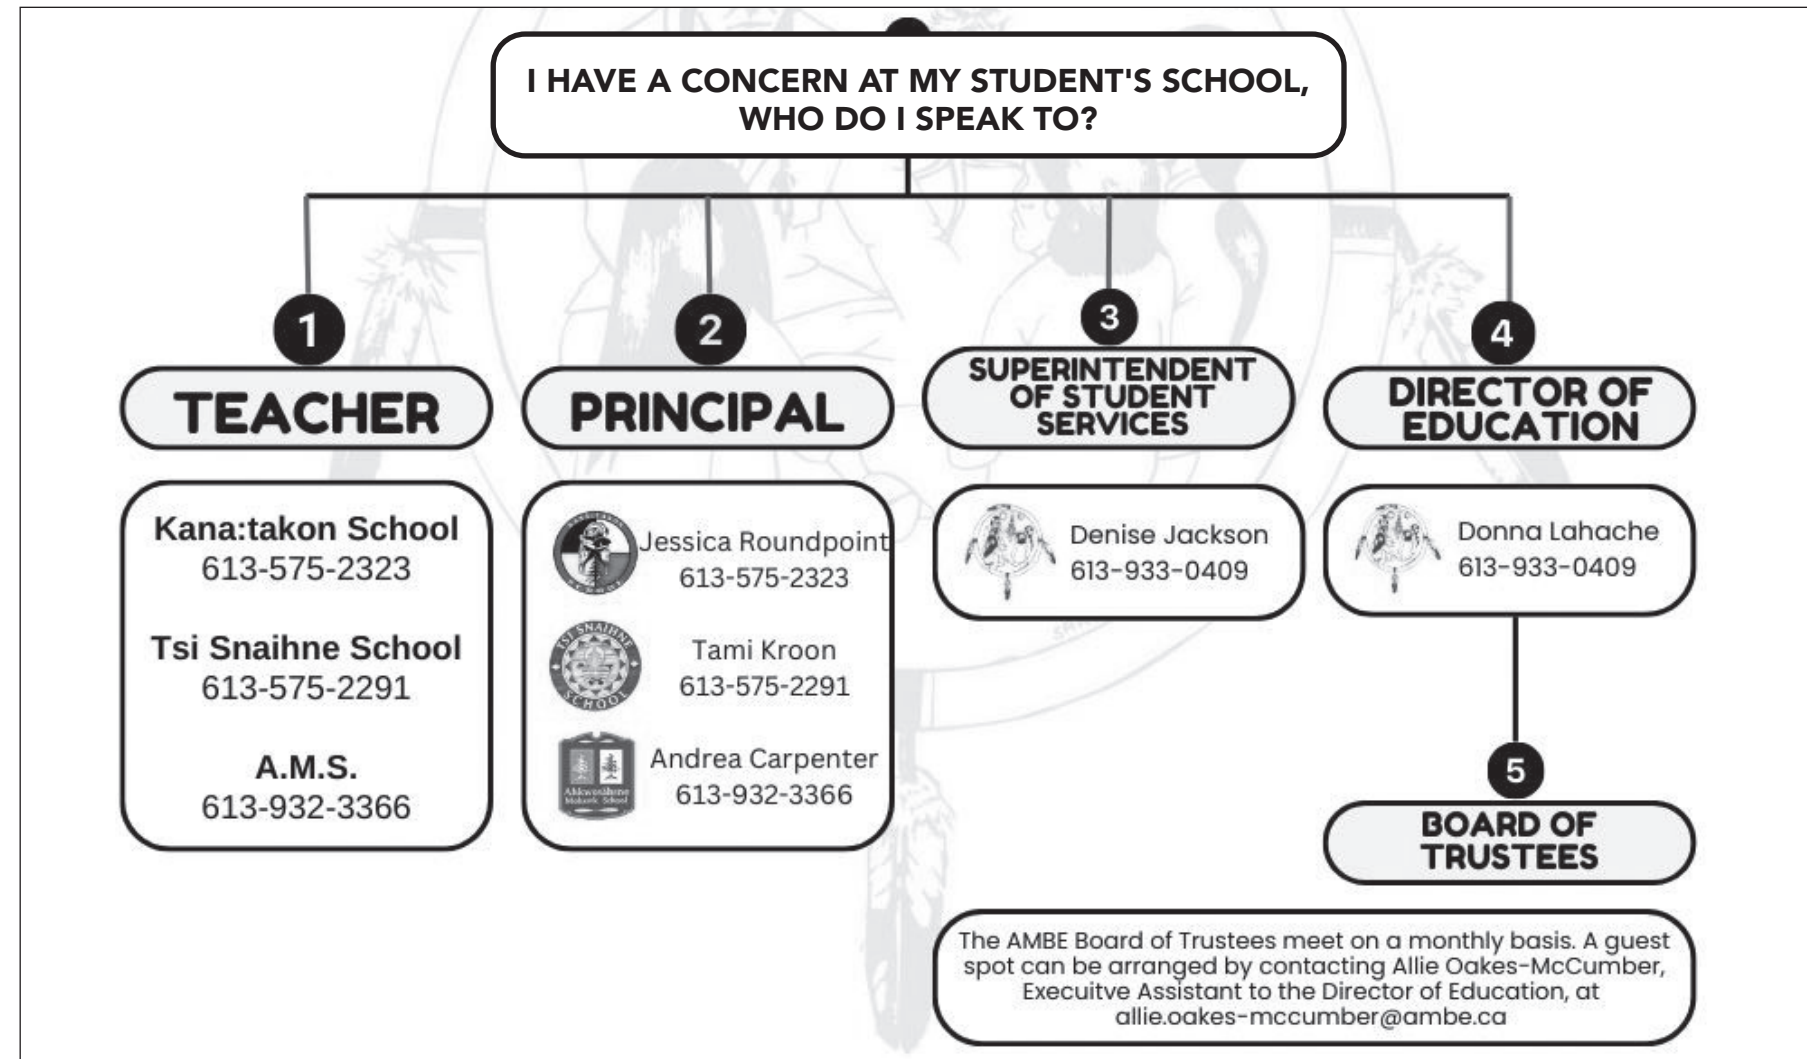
I HAVE A CONCERN AT MY STUDENT'S SCHOOL, WHO DO I SPEAK TO?

1

TEACHER

Kana:takon School
613-575-2323

Tsi Snaihne School
613-575-2291

A.M.S.
613-932-3366

2

PRINCIPAL

Jessica Roundpoint
613-575-2323

Tami Kroon
613-575-2291

Andrea Carpenter
613-932-3366

3

SUPERINTENDENT OF STUDENT SERVICES

Denise Jackson
613-933-0409

4

DIRECTOR OF EDUCATION

Donna Lahache
613-933-0409

5

BOARD OF TRUSTEES

The AMBE Board of Trustees meet on a monthly basis. A guest spot can be arranged by contacting Allie Oakes-McCumber, Execuitve Assistant to the Director of Education, at allie.oakes-mccumber@ambe.ca